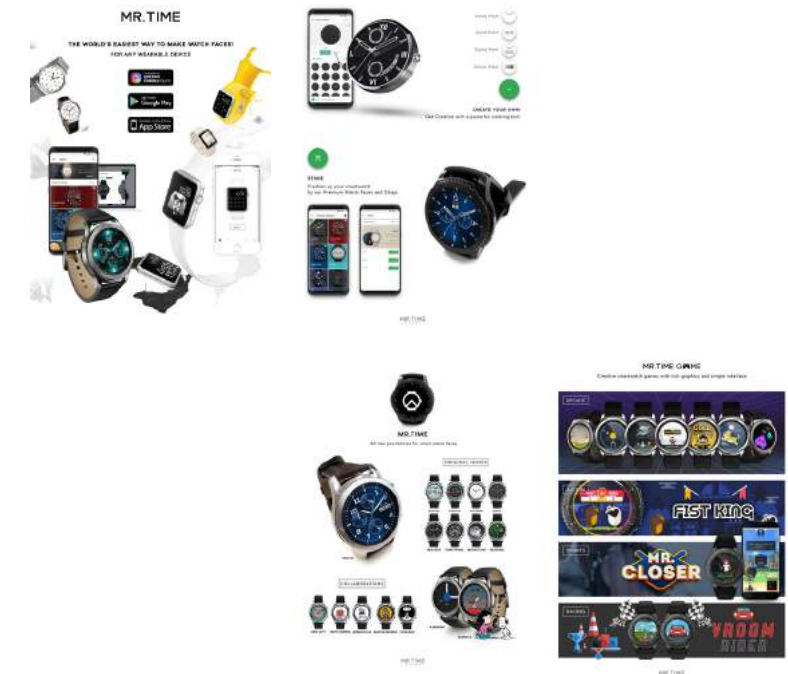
MR.TIME

THE WORLD'S EASIEST WAY TO MAKE WATCH FACES!

FOR ANY WEARABLE DEVICE

App Store

Google Play

CREATE YOUR OWN

SHARE

MR.TIME

MR.TIME

ORIGINAL WATCH

COLLABORATION

MR.TIME

MR.TIME GAME

ARCADE

FIST KING

MR. CLOSER

VROOM RIDER

MR.TIME